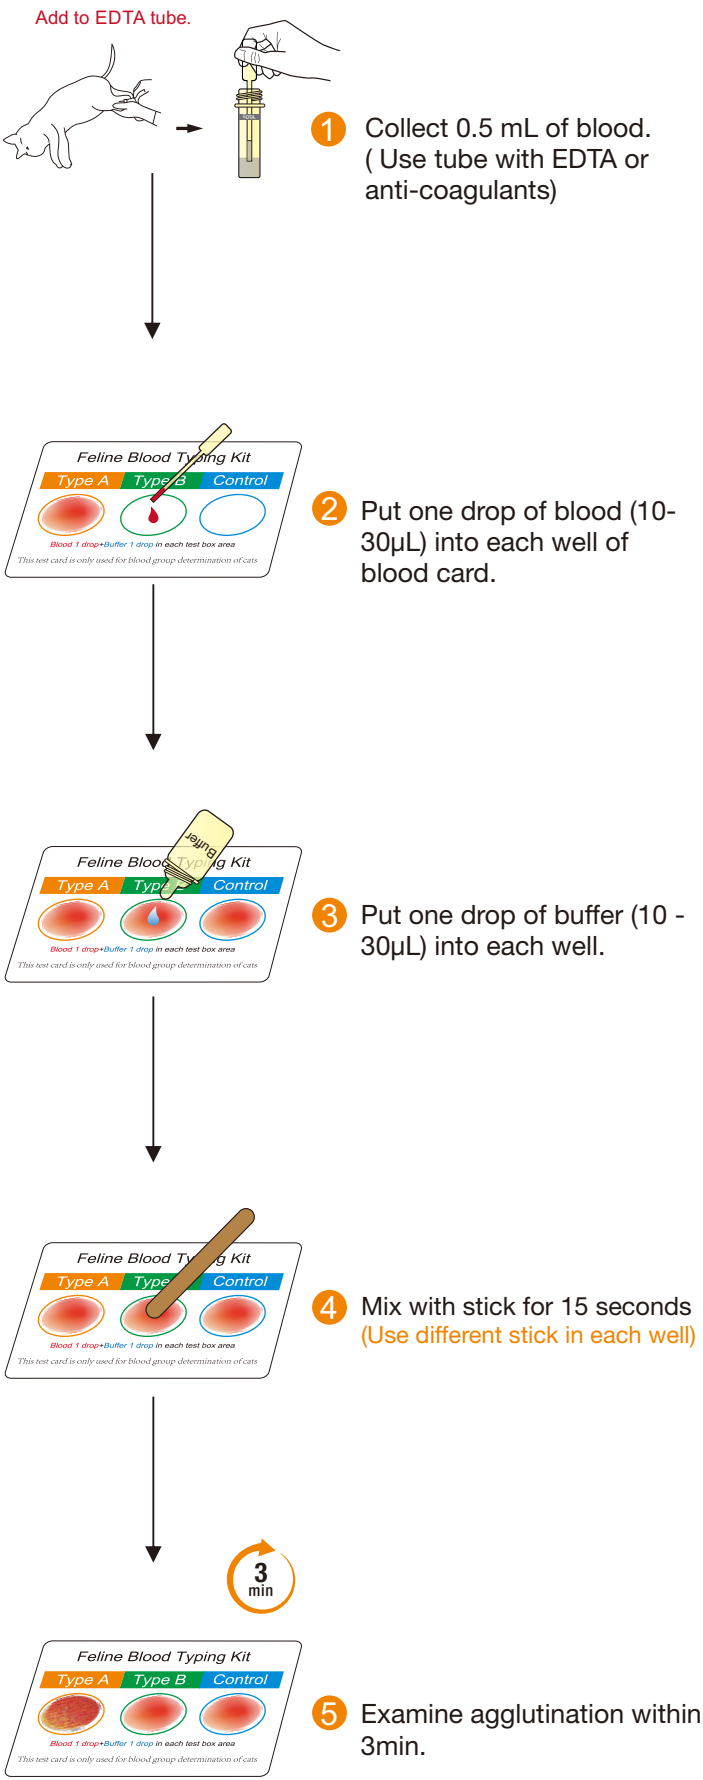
Add to EDTA tube.

1 Collect 0.5 mL of blood. ( Use tube with EDTA or anti-coagulants)

Feline Blood Typing Kit
Type A Type B Control
Blood 1 drop+Buffer 1 drop in each test box area
This test card is only used for blood group determination of cats

2 Put one drop of blood (10-30μL) into each well of blood card.

Feline Blood Typing Kit
Type A Type B Control
Buffer
Blood 1 drop+Buffer 1 drop in each test box area
This test card is only used for blood group determination of cats

3 Put one drop of buffer (10 - 30μL) into each well.

Feline Blood Typing Kit
Type A Type B Control
Blood 1 drop+Buffer 1 drop in each test box area
This test card is only used for blood group determination of cats

4 Mix with stick for 15 seconds (Use different stick in each well)

3 min

Feline Blood Typing Kit
Type A Type B Control
Blood 1 drop+Buffer 1 drop in each test box area
This test card is only used for blood group determination of cats

5 Examine agglutination within 3min.